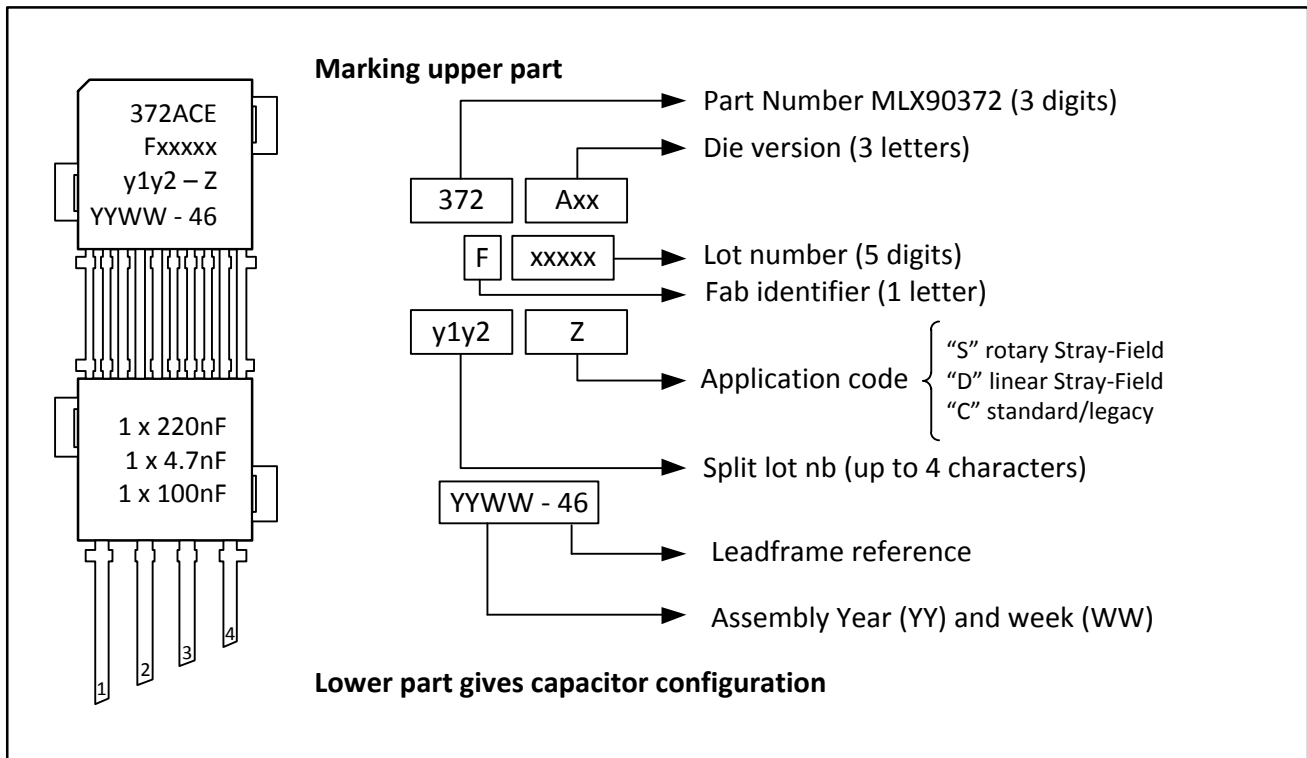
372ACE
Fxxxxx
y1y2 – Z
YYWW - 46

1 x 220nF
1 x 4.7nF
1 x 100nF

1
2
3
4

Marking upper part

372
Axx
Part Number MLX90372 (3 digits)
Die version (3 letters)

F
xxxxx
Lot number (5 digits)
Fab identifier (1 letter)

y1y2
Z
Application code
"S" rotary Stray-Field
"D" linear Stray-Field
"C" standard/legacy
Split lot nb (up to 4 characters)

YYWW - 46
Leadframe reference
Assembly Year (YY) and week (WW)

Lower part gives capacitor configuration